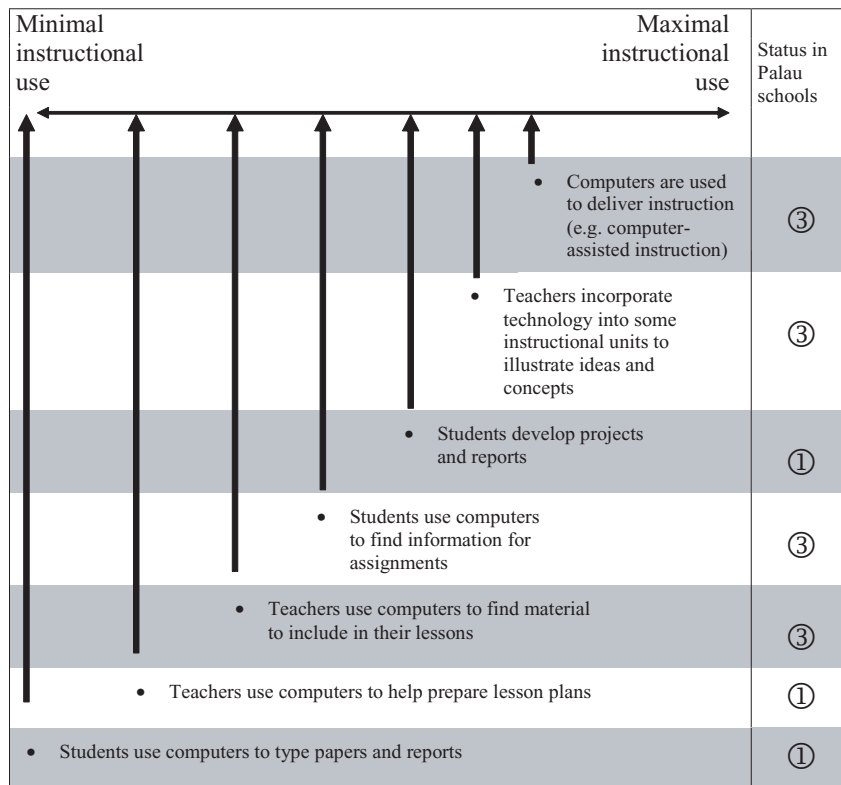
Minimal instructional use

Maximal instructional use

Status in Palau schools

• Computers are used to deliver instruction (e.g. computer-assisted instruction)

③

• Teachers incorporate technology into some instructional units to illustrate ideas and concepts

③

• Students develop projects and reports

①

• Students use computers to find information for assignments

③

• Teachers use computers to find material to include in their lessons

③

• Teachers use computers to help prepare lesson plans

①

• Students use computers to type papers and reports

①